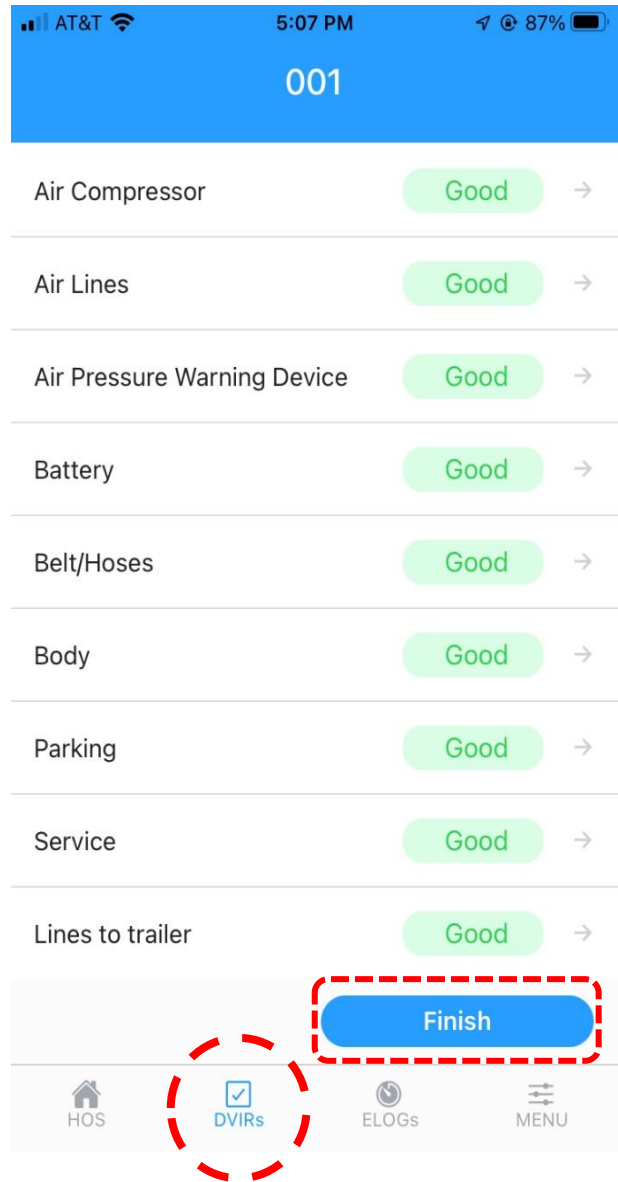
AT&T 5:07 PM 87%

001

Air Compressor Good →

Air Lines Good →

Air Pressure Warning Device Good →

Battery Good →

Belt/Hoses Good →

Body Good →

Parking Good →

Service Good →

Lines to trailer Good →

Finish

HOS DVIRs ELOGs MENU